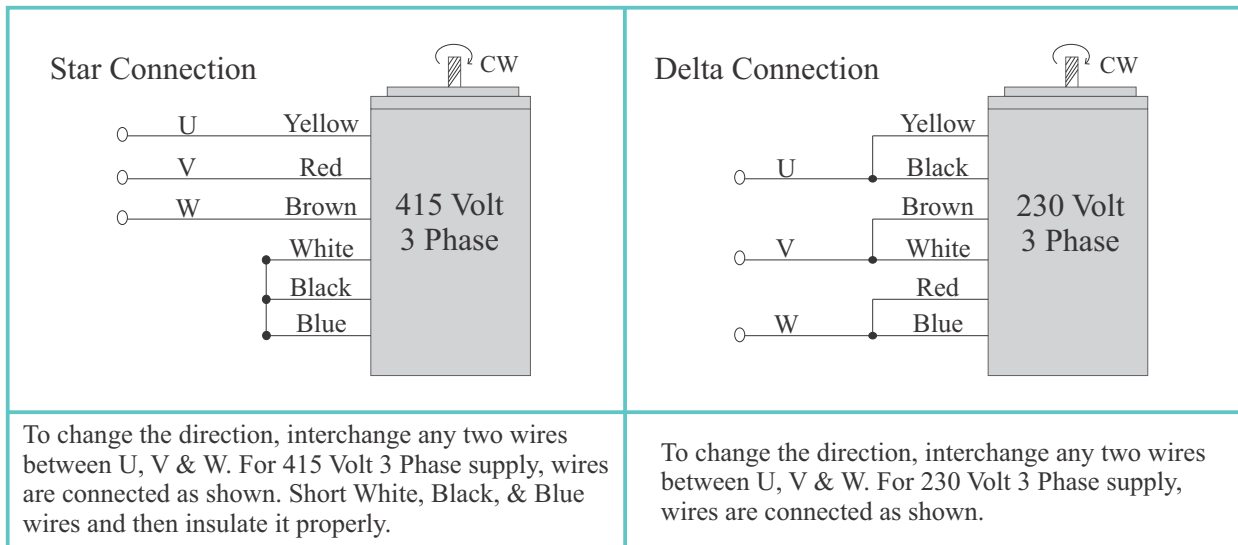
Star Connection

CW

U Yellow
V Red
W Brown
White
Black
Blue

415 Volt 3 Phase

Delta Connection

CW

Yellow
U Black
Brown
V White
Red
W Blue

230 Volt 3 Phase

To change the direction, interchange any two wires between U, V & W. For 415 Volt 3 Phase supply, wires are connected as shown. Short White, Black, & Blue wires and then insulate it properly.

To change the direction, interchange any two wires between U, V & W. For 230 Volt 3 Phase supply, wires are connected as shown.